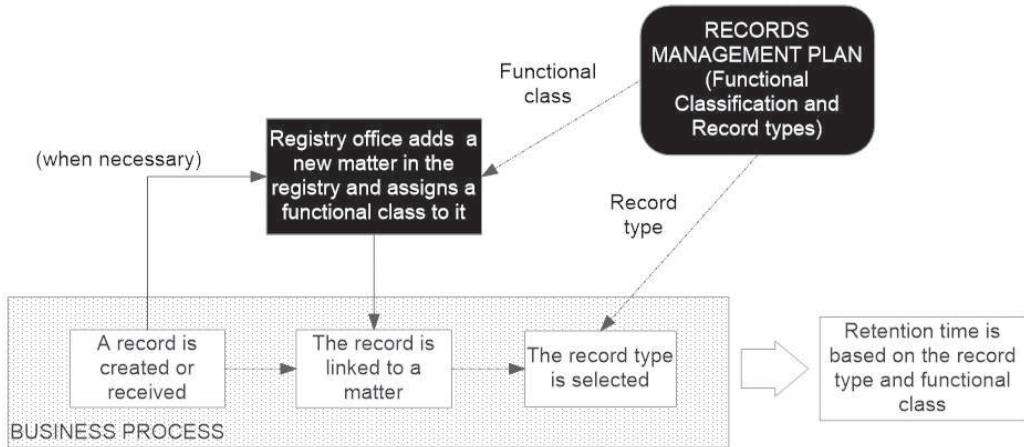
RECORDS MANAGEMENT PLAN (Functional Classification and Record types)

Functional class

Registry office adds a new matter in the registry and assigns a functional class to it

(when necessary)

Record type

A record is created or received

The record is linked to a matter

The record type is selected

Retention time is based on the record type and functional class

BUSINESS PROCESS